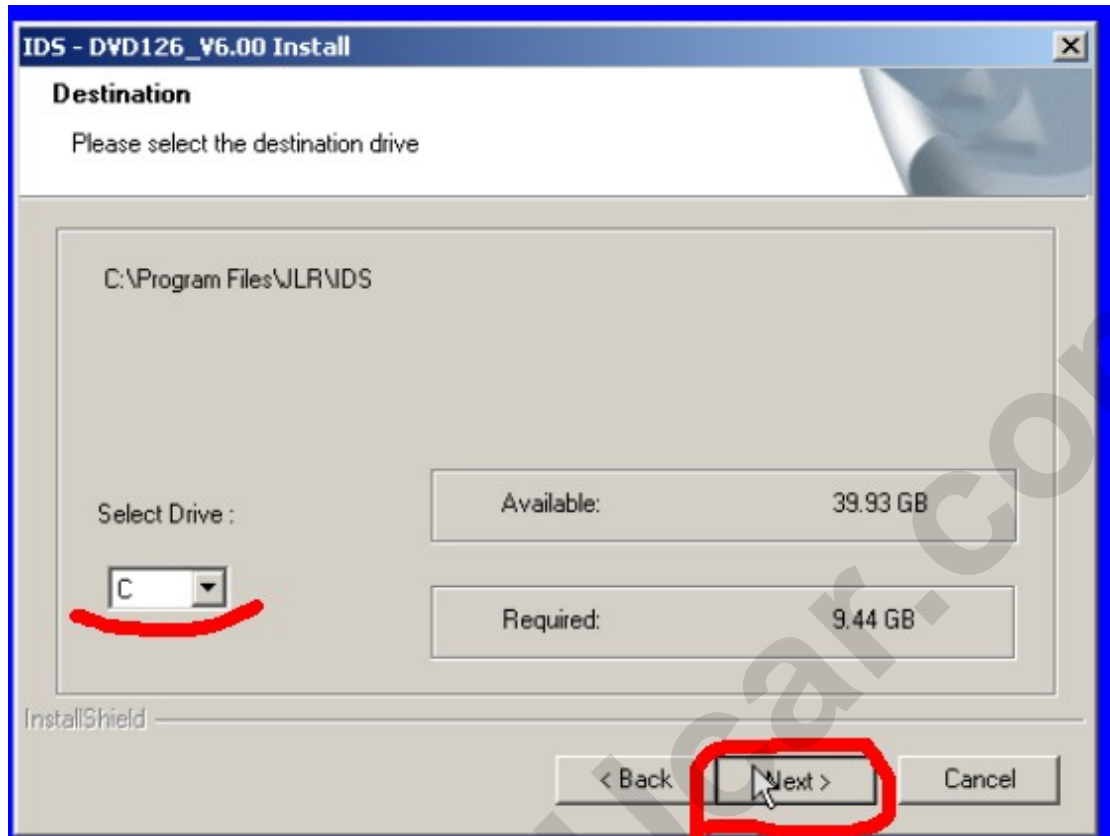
IDS - DVD126_V6.00 Install

Destination

Please select the destination drive

C:\Program Files\JLR\IDS

Select Drive :

C

Available: 39.93 GB

Required: 9.44 GB

InstallShield

< Back

Next >

Cancel

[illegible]lcar.co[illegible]